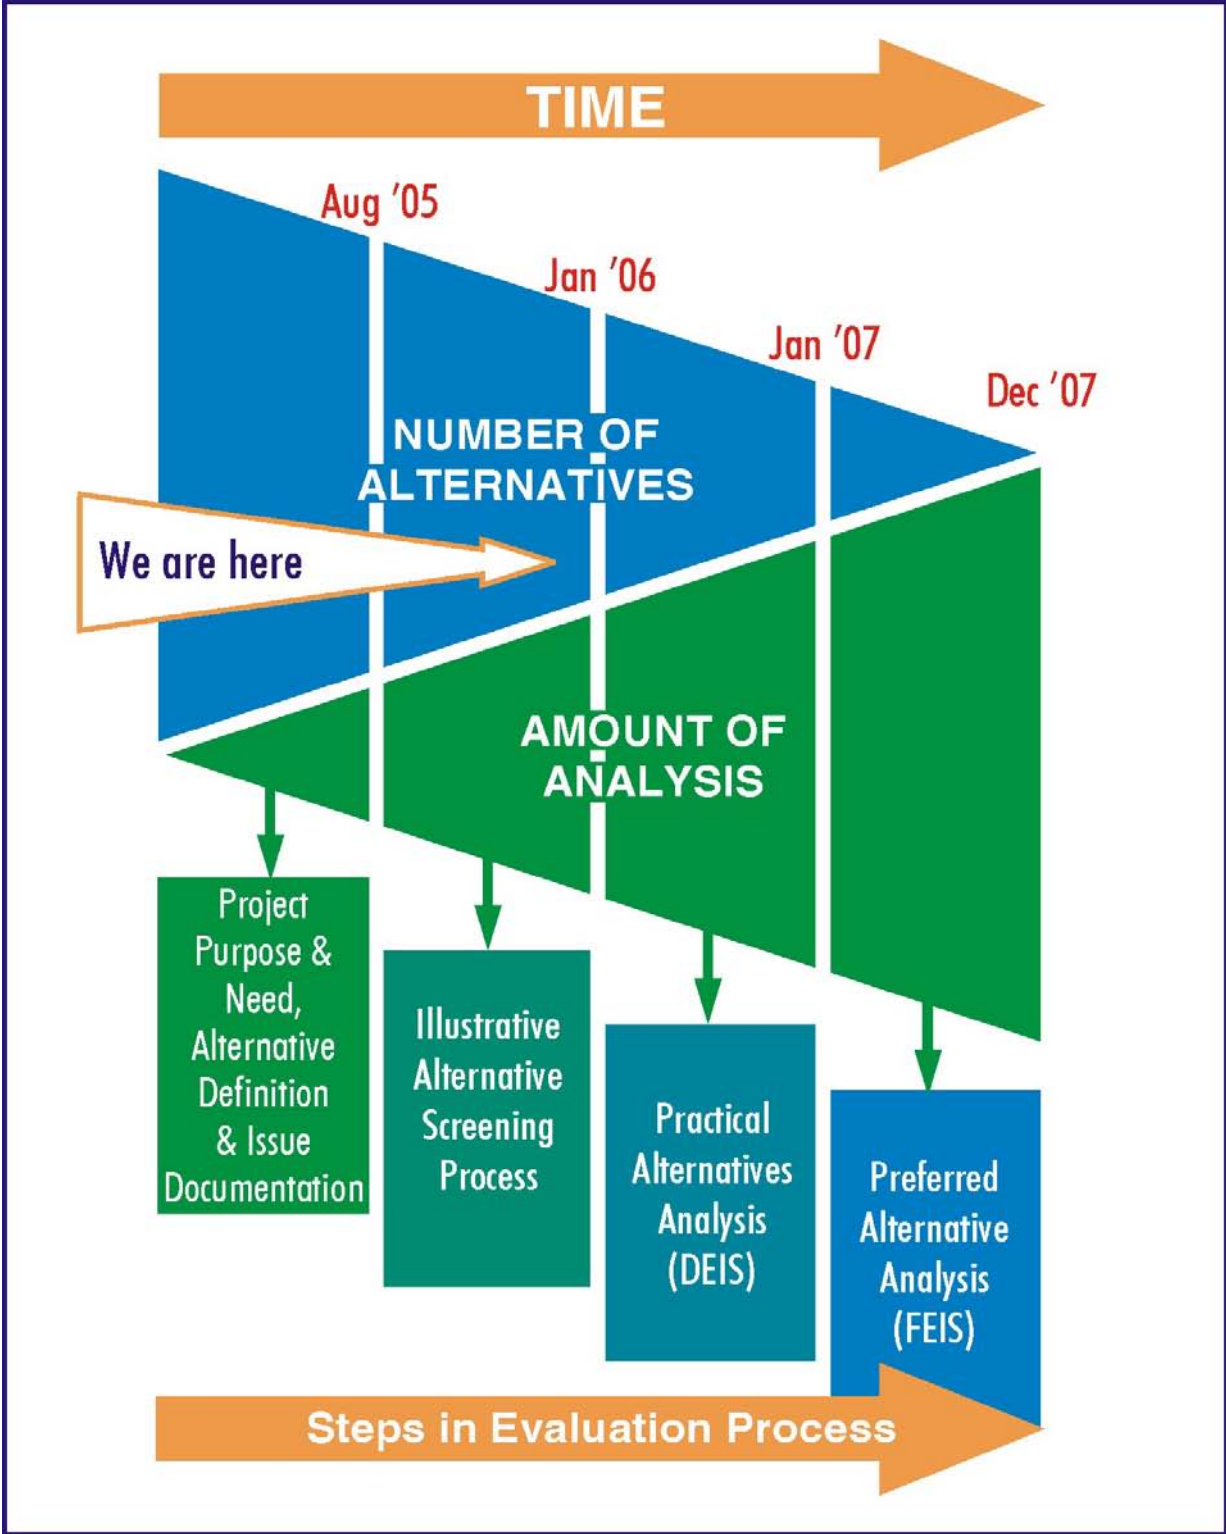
TIME

Aug '05

Jan '06

Jan '07

Dec '07

NUMBER OF ALTERNATIVES

We are here

AMOUNT OF ANALYSIS

Project Purpose & Need, Alternative Definition & Issue Documentation

Illustrative Alternative Screening Process

Practical Alternatives Analysis (DEIS)

Preferred Alternative Analysis (FEIS)

Steps in Evaluation Process